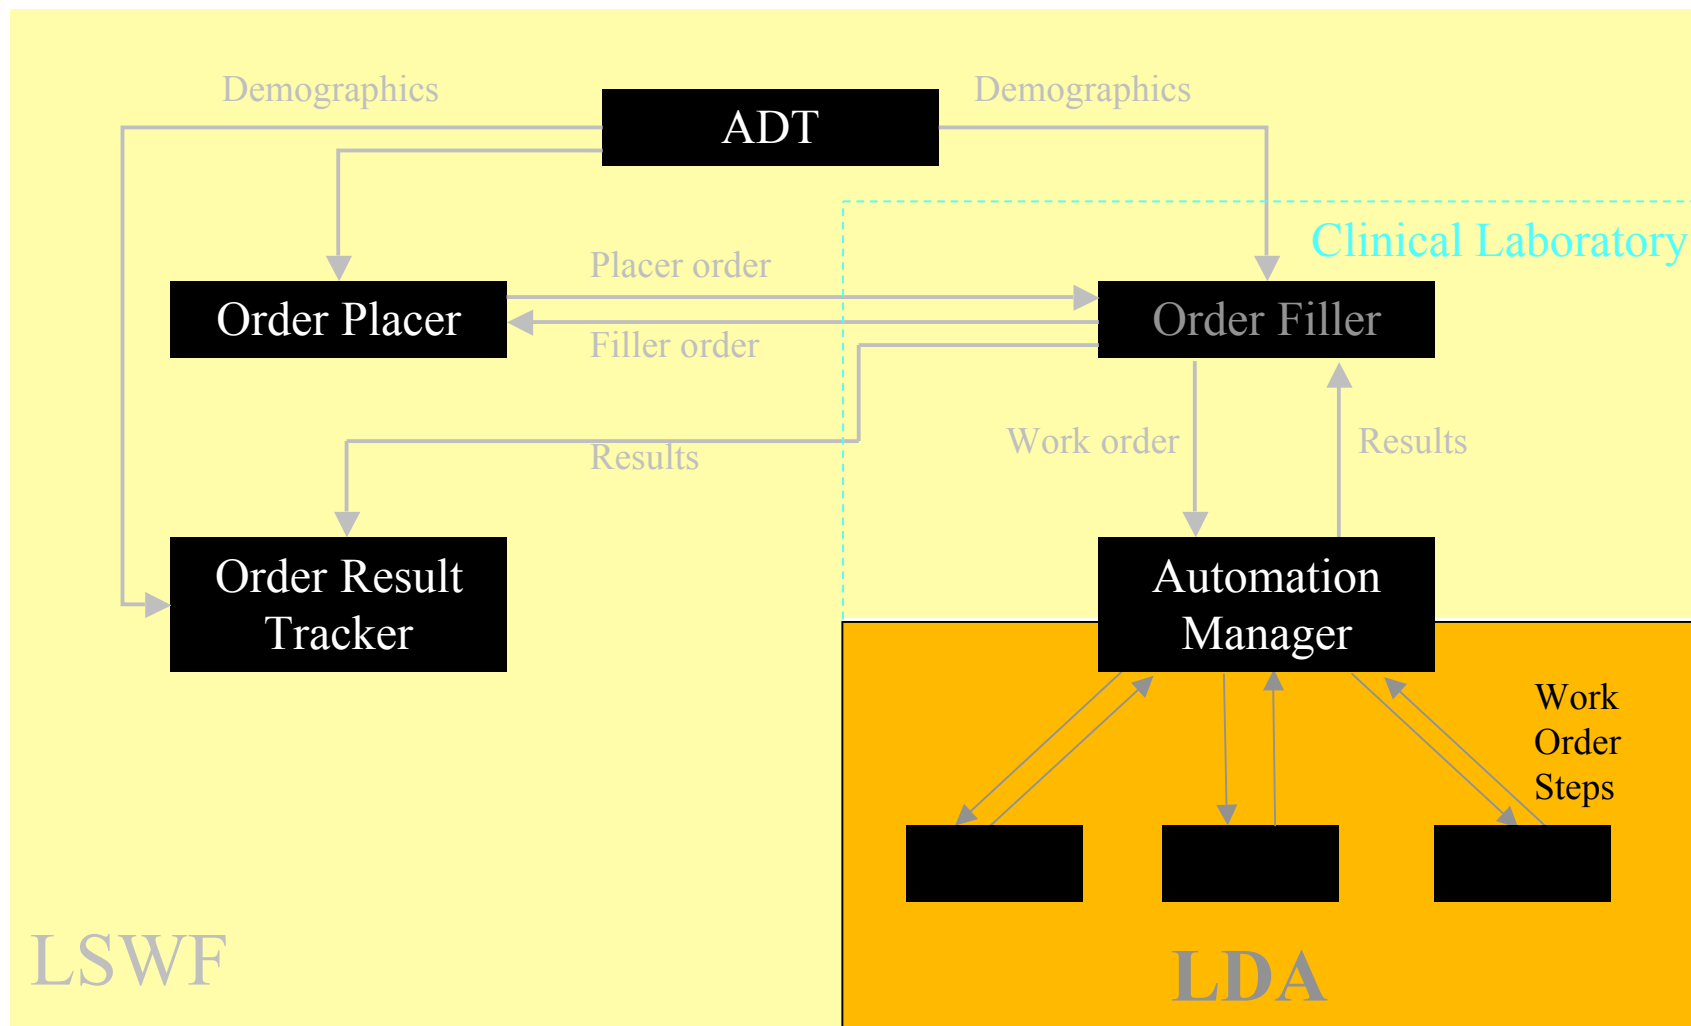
Demographics

ADT

Demographics

Clinical Laboratory

Placer order

Order Placer

Order Filler

Filler order

Work order

Results

Results

Order Result Tracker

Automation Manager

Work Order Steps

LSWF

LDA